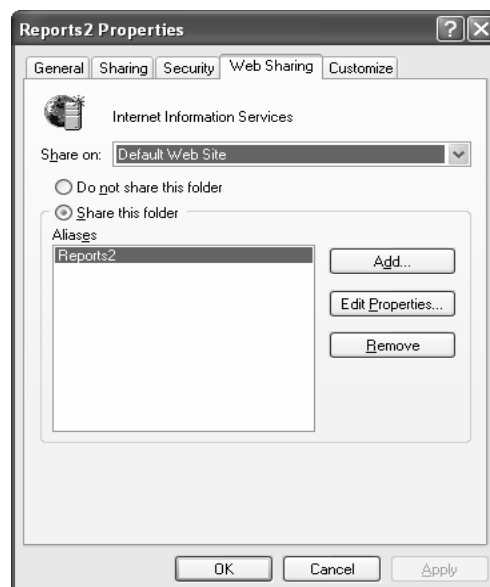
Reports2 Properties

General | Sharing | Security | Web Sharing | Customize

Internet Information Services

Share on: Default Web Site

Do not share this folder

Share this folder

Aliases

Reports2

Add...

Edit Properties...

Remove

OK | Cancel | Apply